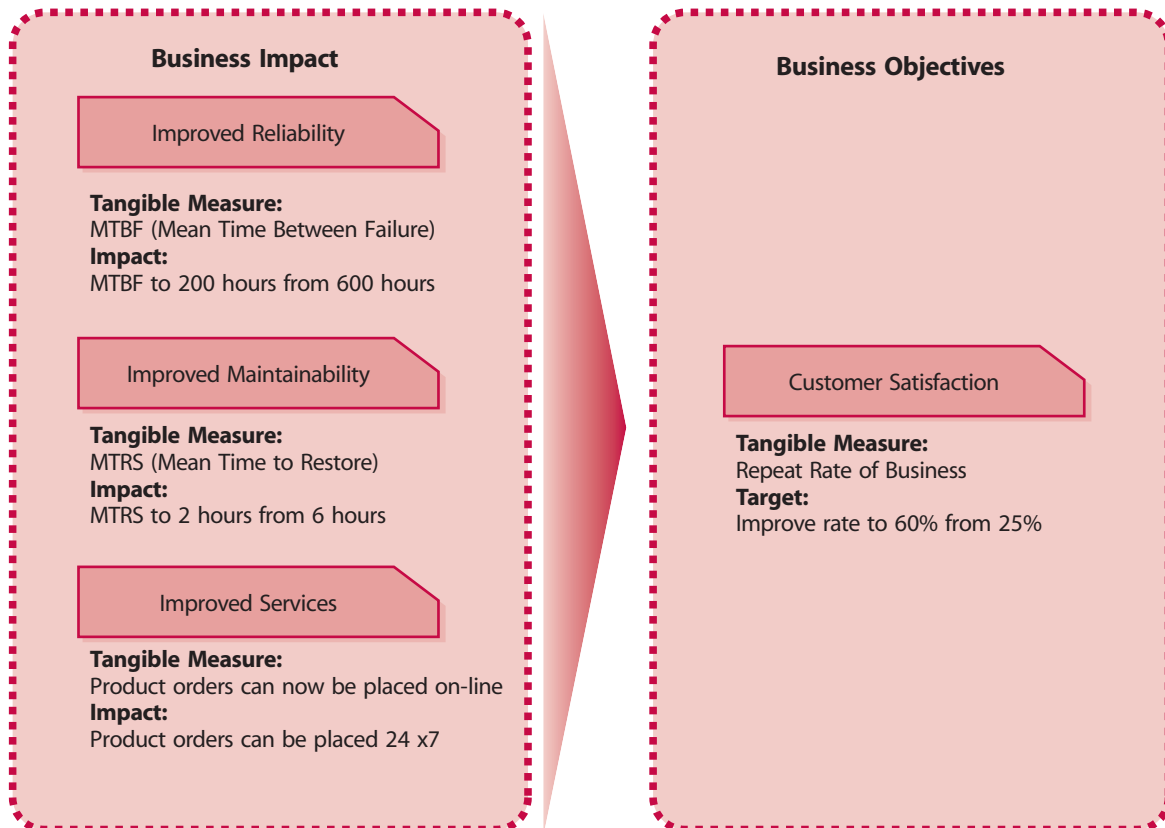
Business Impact

Improved Reliability

Tangible Measure:
MTBF (Mean Time Between Failure)
Impact:
MTBF to 200 hours from 600 hours

Improved Maintainability

Tangible Measure:
MTRS (Mean Time to Restore)
Impact:
MTRS to 2 hours from 6 hours

Improved Services

Tangible Measure:
Product orders can now be placed on-line
Impact:
Product orders can be placed 24 x7

Business Objectives

Customer Satisfaction

Tangible Measure:
Repeat Rate of Business
Target:
Improve rate to 60% from 25%